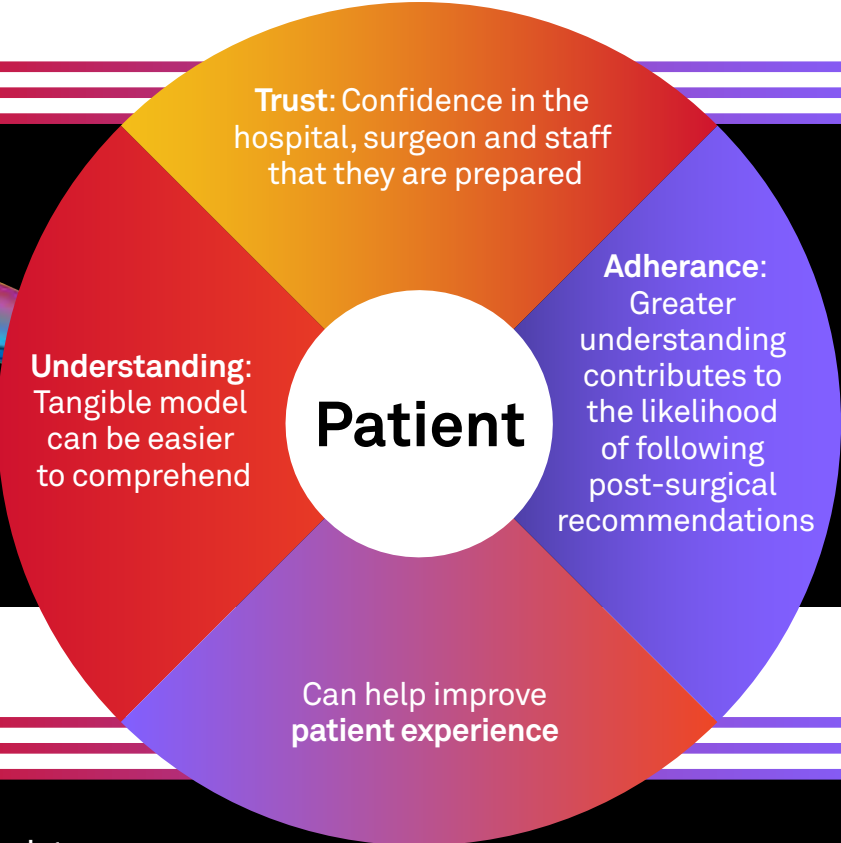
Trust: Confidence in the hospital, surgeon and staff that they are prepared

Adherance: Greater understanding contributes to the likelihood of following post-surgical recommendations

Understanding: Tangible model can be easier to comprehend

Patient

Can help improve patient experience